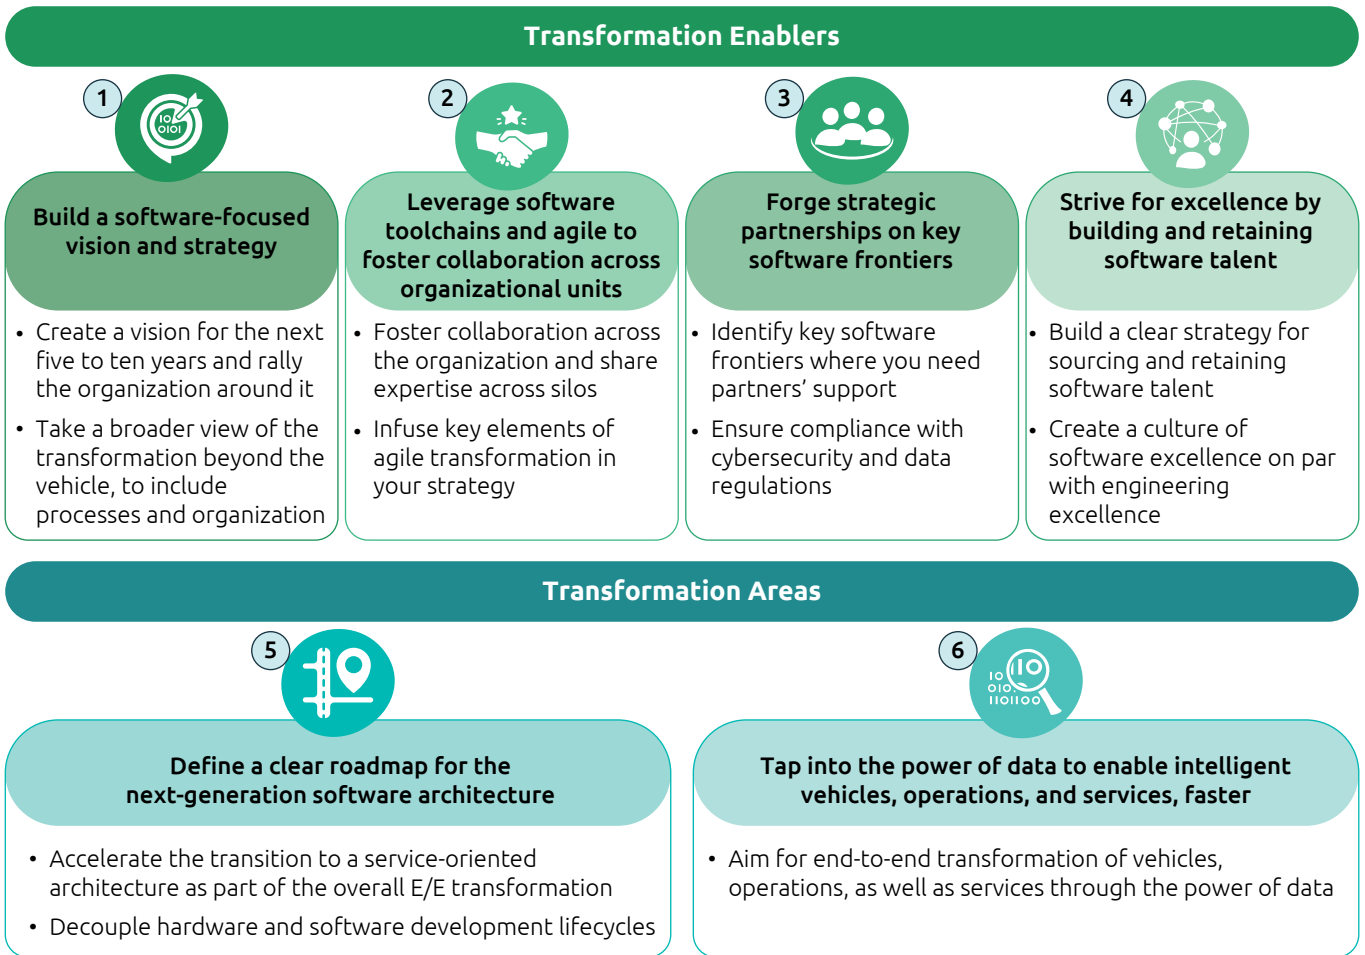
Transformation Enablers

1

10
0101

Build a software-focused vision and strategy

• Create a vision for the next five to ten years and rally the organization around it
• Take a broader view of the transformation beyond the vehicle, to include processes and organization

2

Leverage software toolchains and agile to foster collaboration across organizational units

• Foster collaboration across the organization and share expertise across silos
• Infuse key elements of agile transformation in your strategy

3

Forge strategic partnerships on key software frontiers

• Identify key software frontiers where you need partners' support
• Ensure compliance with cybersecurity and data regulations

4

Strive for excellence by building and retaining software talent

• Build a clear strategy for sourcing and retaining software talent
• Create a culture of software excellence on par with engineering excellence

Transformation Areas

5

Define a clear roadmap for the next-generation software architecture

• Accelerate the transition to a service-oriented architecture as part of the overall E/E transformation
• Decouple hardware and software development lifecycles

6

10
010
110100
10

Tap into the power of data to enable intelligent vehicles, operations, and services, faster

• Aim for end-to-end transformation of vehicles, operations, as well as services through the power of data